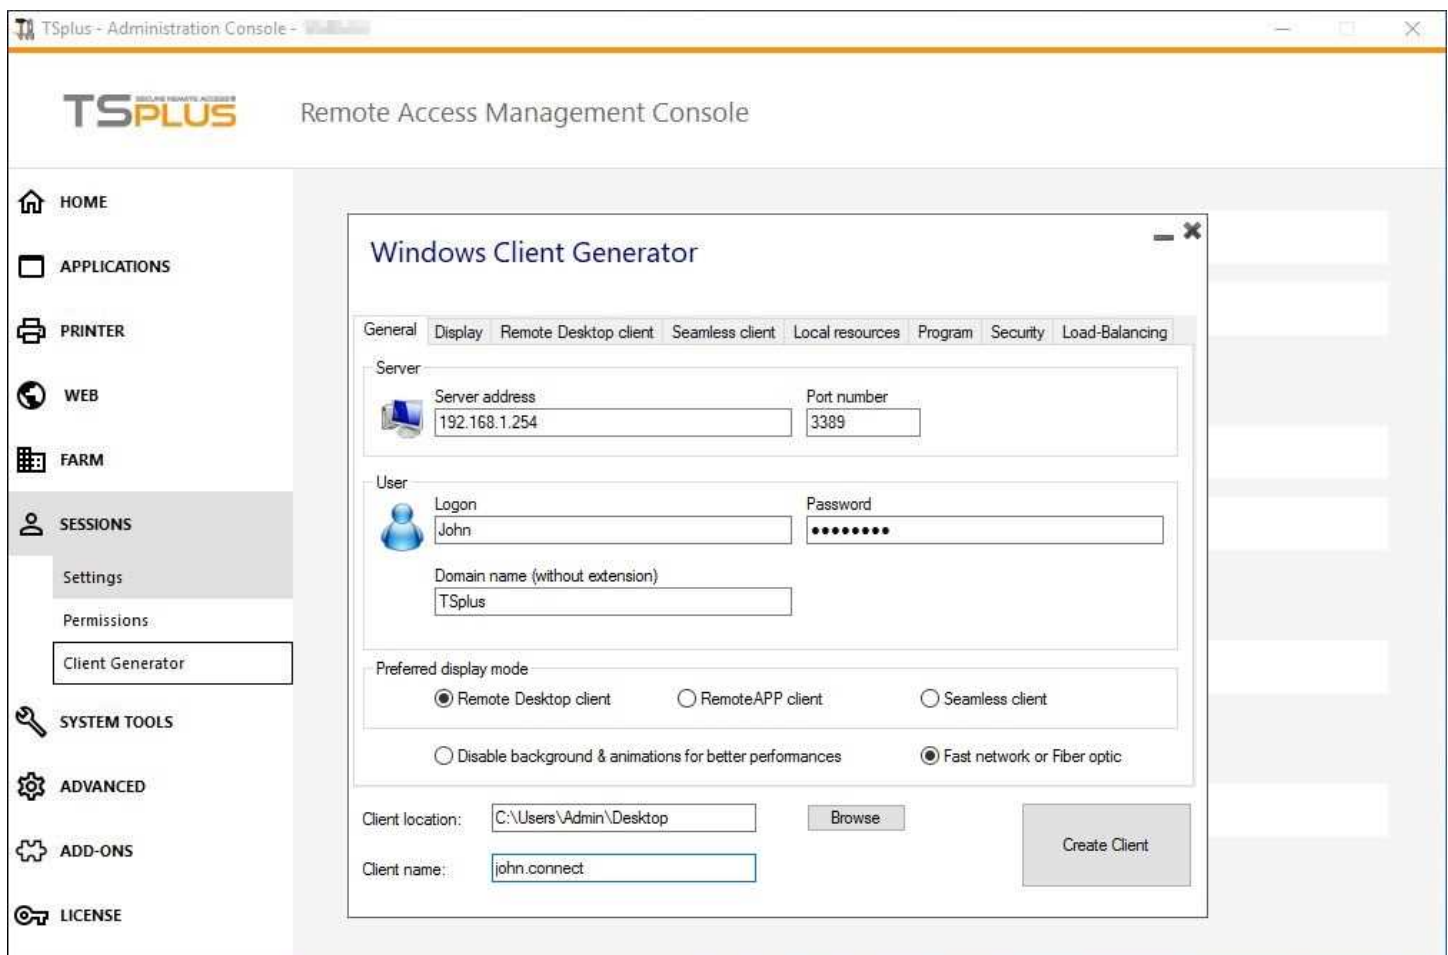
TSplus - Administration Console - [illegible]

TSPLUS

Remote Access Management Console

HOME
APPLICATIONS
PRINTER
WEB
FARM
SESSIONS
Settings
Permissions
Client Generator
SYSTEM TOOLS
ADVANCED
ADD-ONS
LICENSE

Windows Client Generator

General | Display | Remote Desktop client | Seamless client | Local resources | Program | Security | Load-Balancing

Server
Server address
192.168.1.254
Port number
3389

User
Logon
John
Password
••••••••
Domain name (without extension)
TSplus

Preferred display mode
Remote Desktop client
RemoteAPP client
Seamless client

Disable background & animations for better performances
Fast network or Fiber optic

Client location: C:\Users\Admin\Desktop
Browse
Client name: john.connect
Create Client